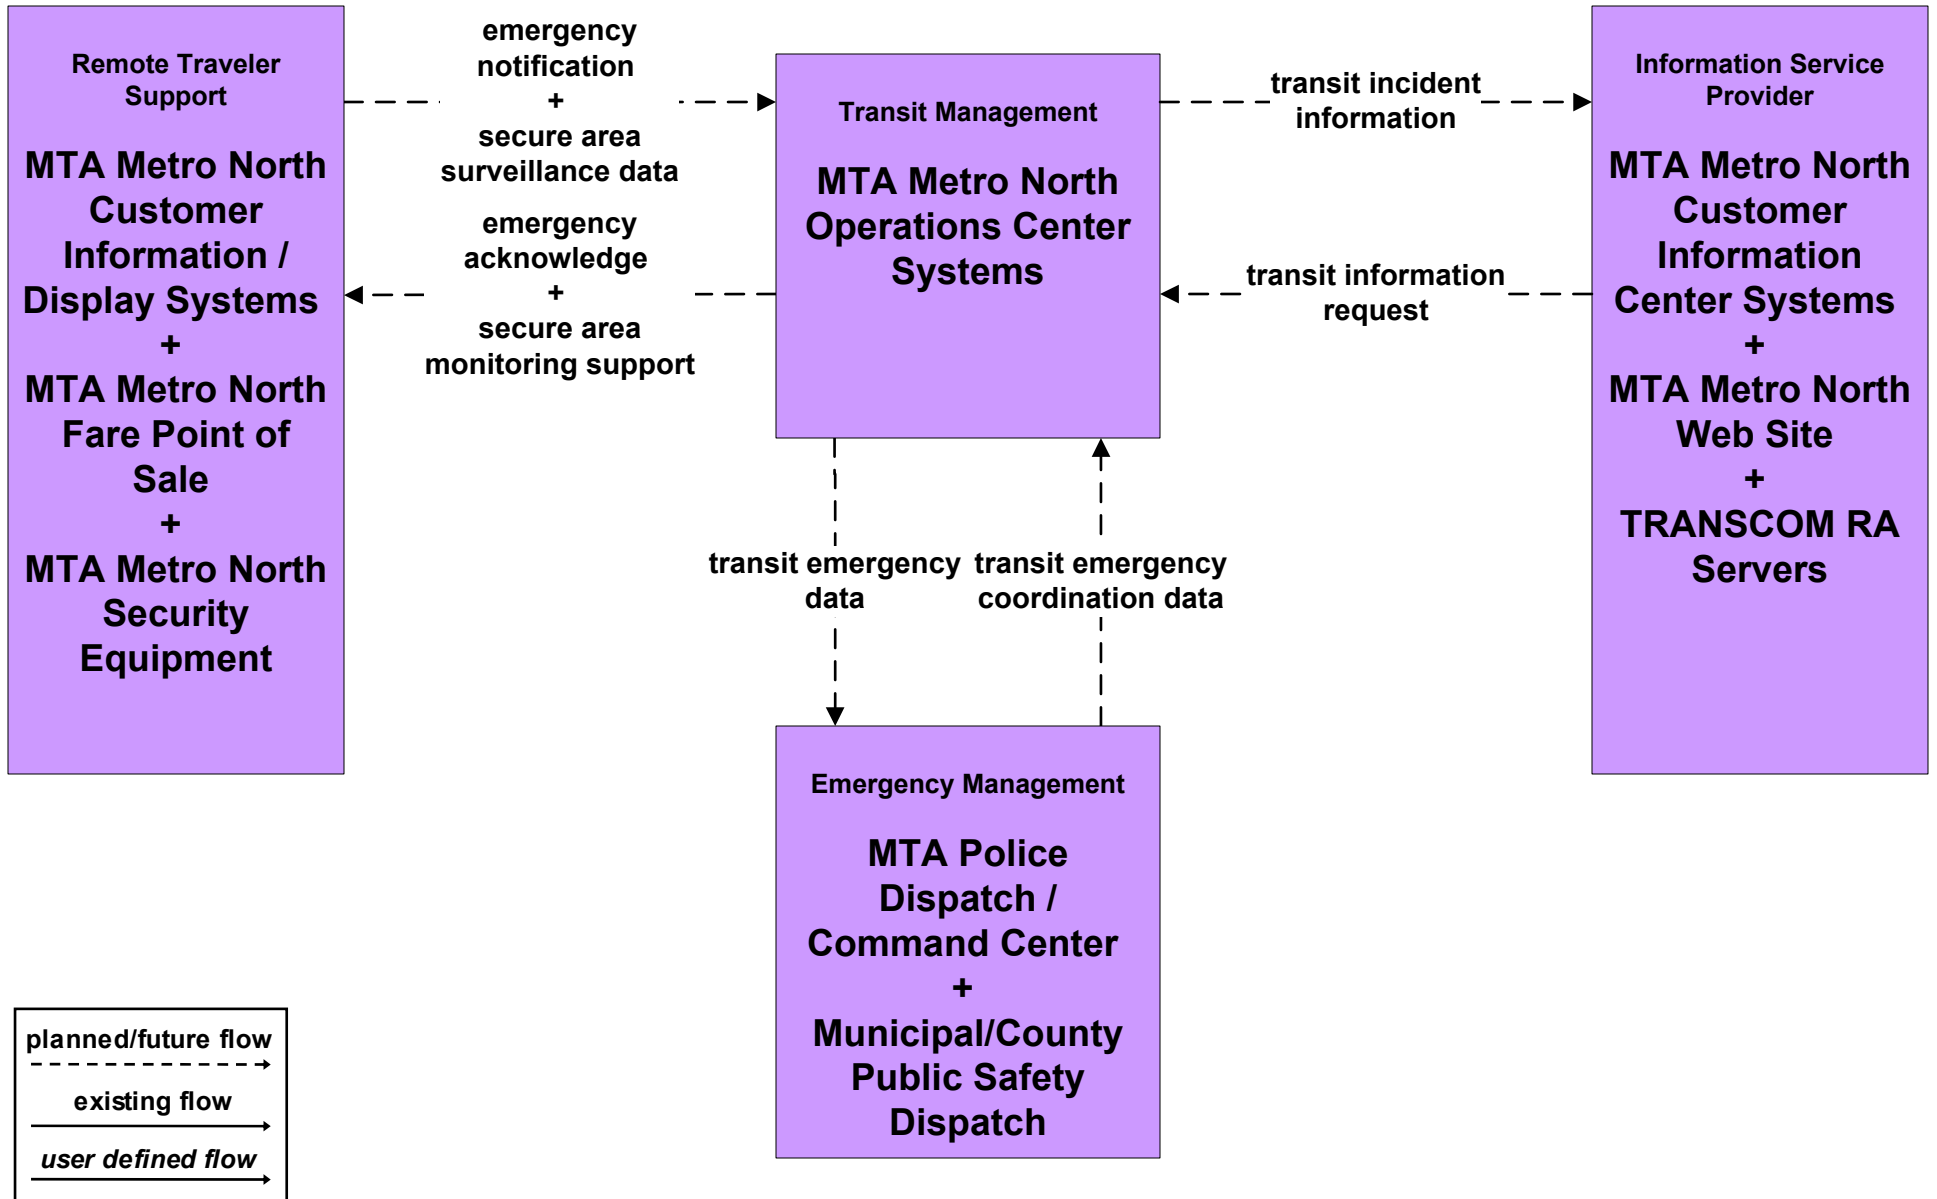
Remote Traveler Support

MTA Metro North Customer Information / Display Systems
+
MTA Metro North Fare Point of Sale
+
MTA Metro North Security Equipment

emergency notification
+
secure area surveillance data

emergency acknowledge
+
secure area monitoring support

Transit Management

MTA Metro North Operations Center Systems

transit incident information

transit information request

Information Service Provider

MTA Metro North Customer Information Center Systems
+
MTA Metro North Web Site
+
TRANSCOM RA Servers

transit emergency data

transit emergency coordination data

Emergency Management

MTA Police Dispatch / Command Center
+
Municipal/County Public Safety Dispatch

planned/future flow

existing flow

*user defined flow*